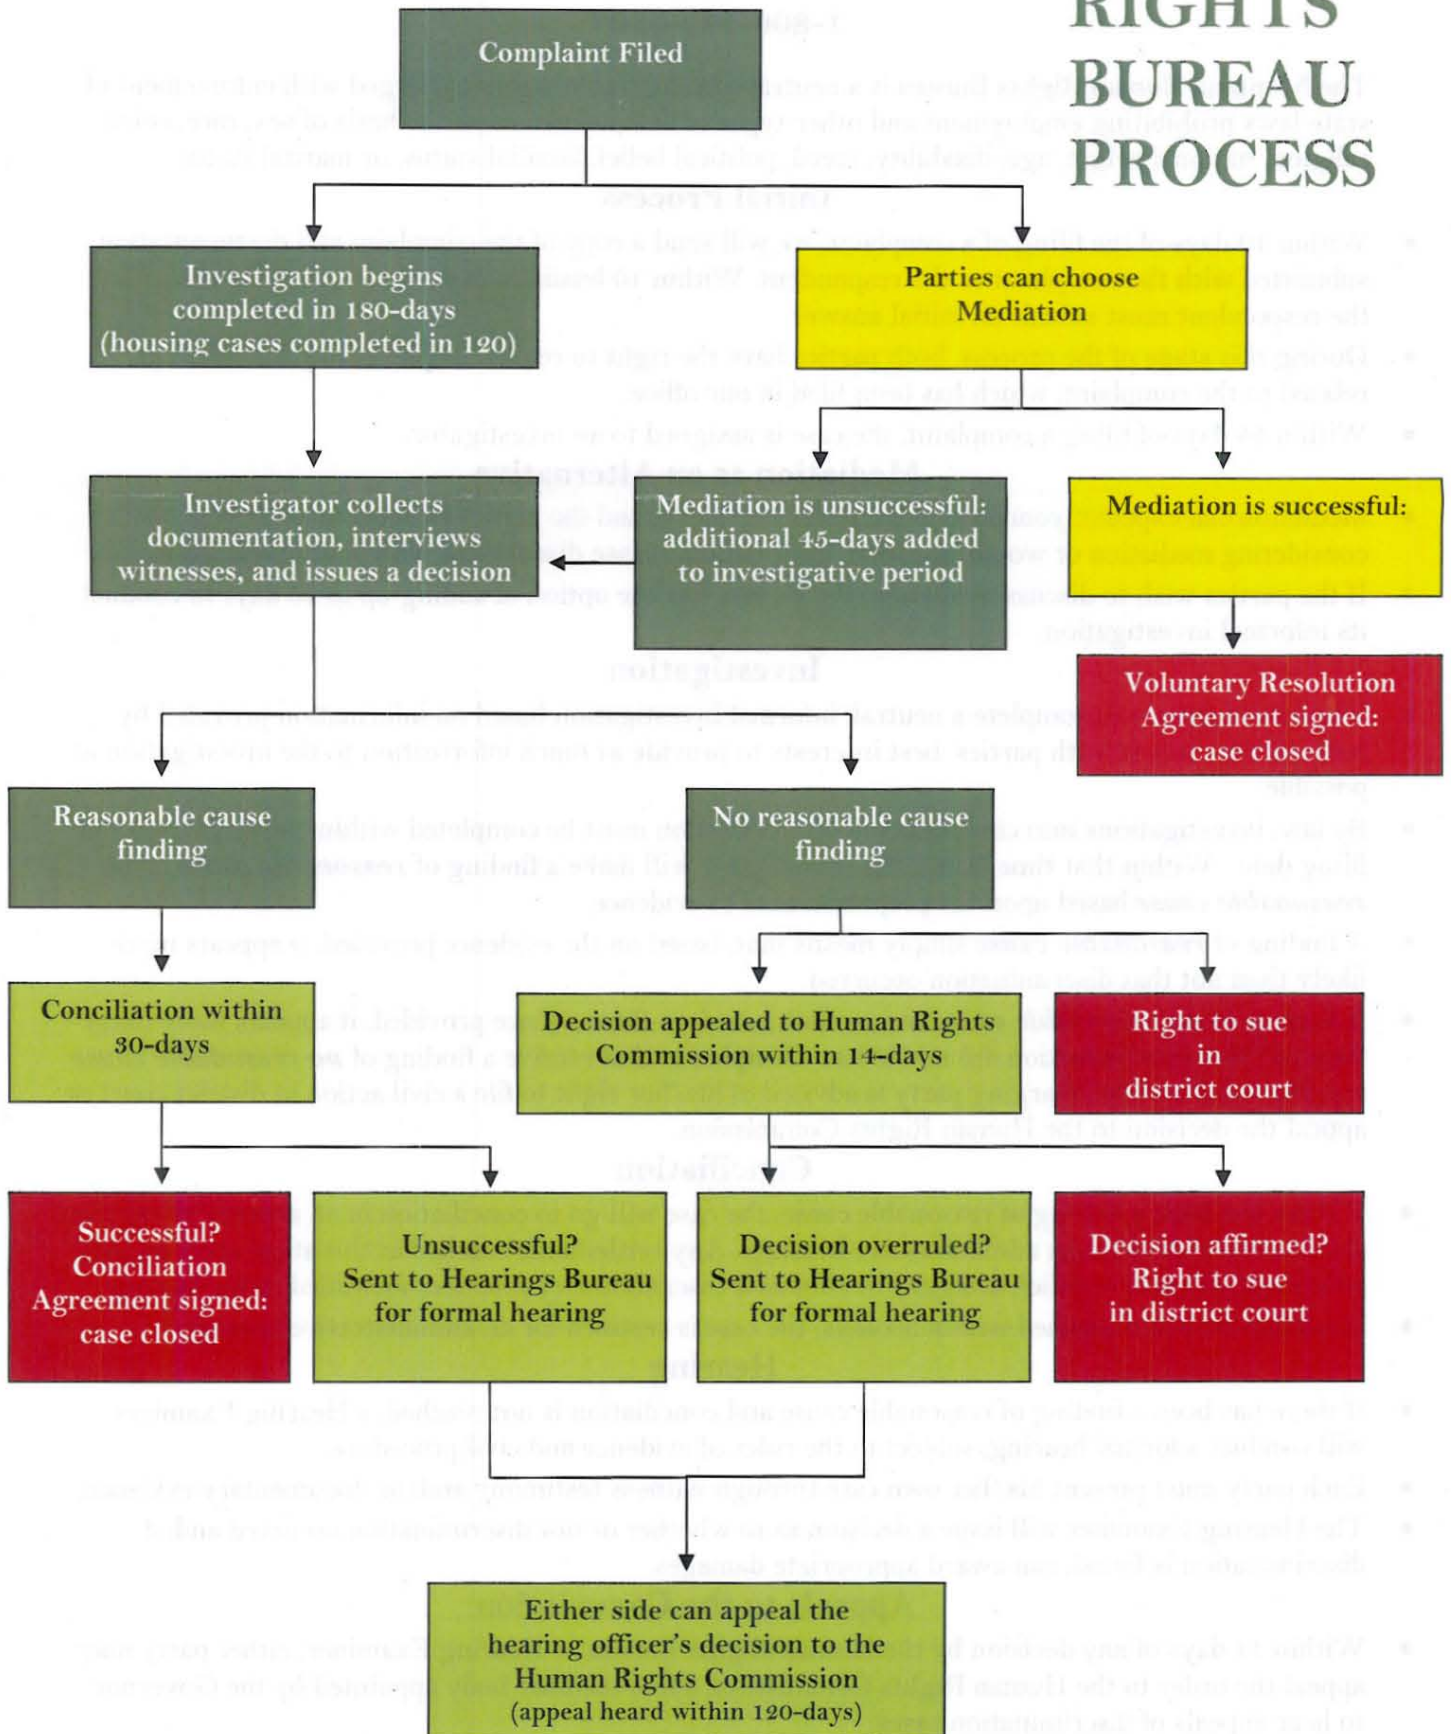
RIGHTS BUREAU PROCESS

Complaint Filed

Investigation begins completed in 180-days (housing cases completed in 120)

Parties can choose Mediation

Investigator collects documentation, interviews witnesses, and issues a decision

Mediation is unsuccessful: additional 45-days added to investigative period

Mediation is successful:

Voluntary Resolution Agreement signed: case closed

Reasonable cause finding

No reasonable cause finding

Conciliation within 30-days

Decision appealed to Human Rights Commission within 14-days

Right to sue in district court

Successful? Conciliation Agreement signed: case closed

Unsuccessful? Sent to Hearings Bureau for formal hearing

Decision overruled? Sent to Hearings Bureau for formal hearing

Decision affirmed? Right to sue in district court

Either side can appeal the hearing officer's decision to the Human Rights Commission (appeal heard within 120-days)